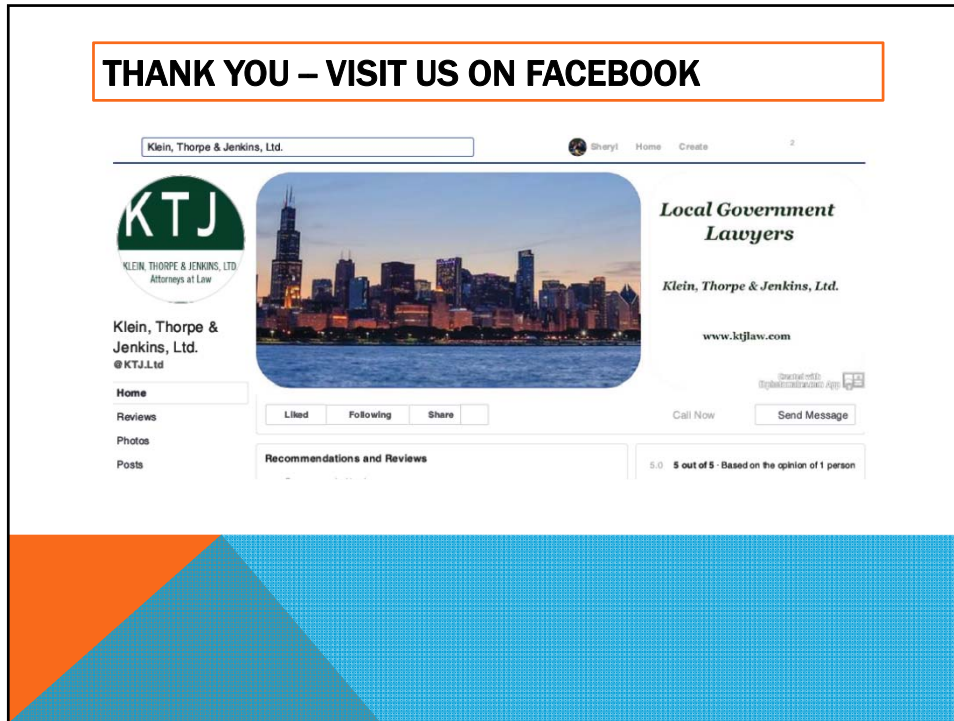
THANK YOU – VISIT US ON FACEBOOK

Klein, Thorpe & Jenkins, Ltd.

Sheryl Home Create

2

KTJ

KLEIN, THORPE & JENKINS, LTD.
Attorneys at Law

Klein, Thorpe & Jenkins, Ltd.
@KTJ.Ltd

Home
Reviews
Photos
Posts

Local Government Lawyers

Klein, Thorpe & Jenkins, Ltd.

www.ktjlaw.com

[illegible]

Liked Following Share

Call Now Send Message

Recommendations and Reviews

5.0 5 out of 5 · Based on the opinion of 1 person